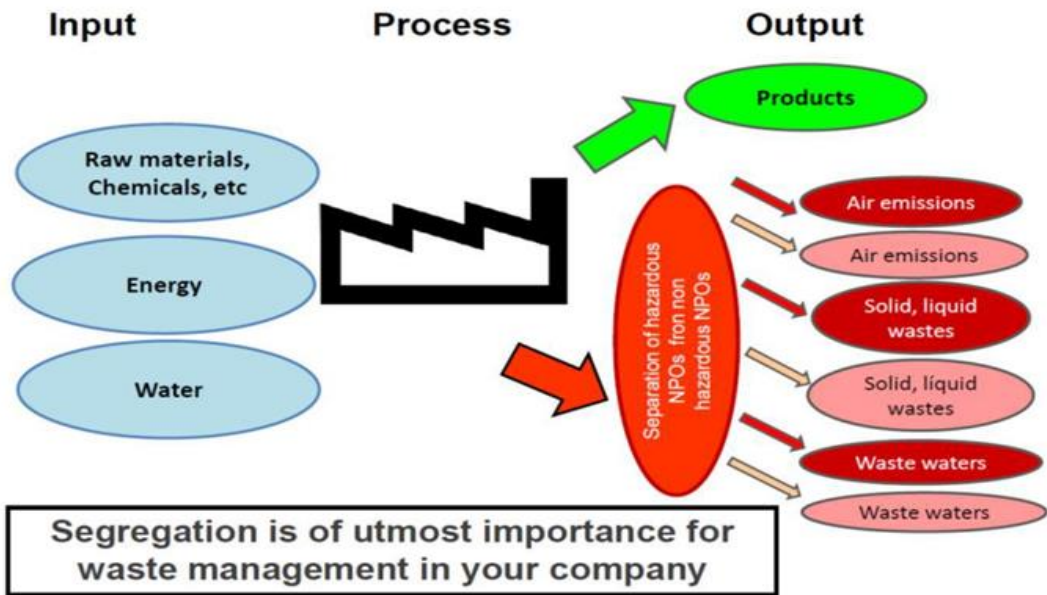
Input Process Output

Products

Raw materials, Chemicals, etc

Energy

Water

Separation of hazardous NPOs fron non hazardous NPOs

Air emissions

Air emissions

Solid, liquid wastes

Solid, líquid wastes

Waste waters

Waste waters

Segregation is of utmost importance for waste management in your company